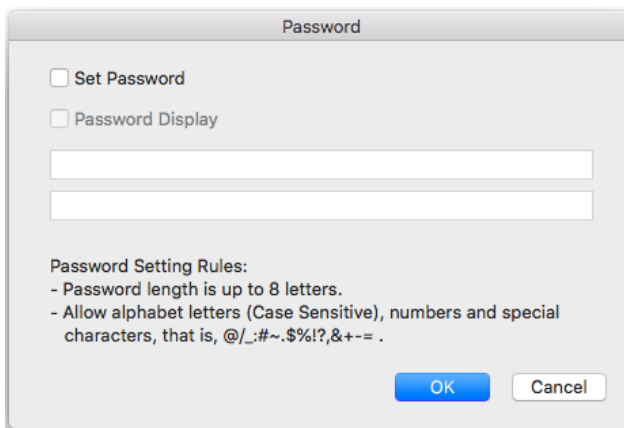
Password

Set Password

Password Display

Password Setting Rules:
- Password length is up to 8 letters.
- Allow alphabet letters (Case Sensitive), numbers and special characters, that is, @/_:#~.$%!?,&+-= .

OK

Cancel